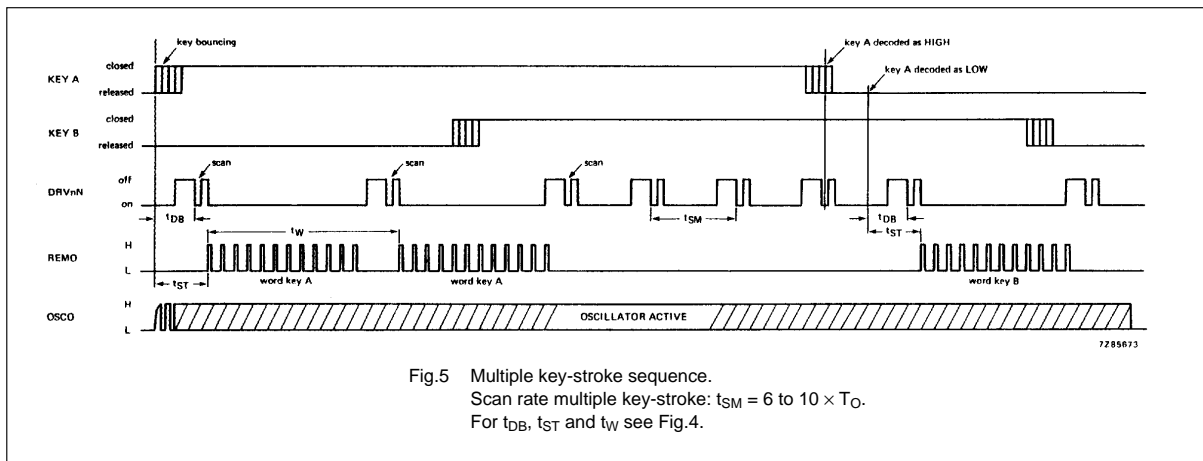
key bouncing

key A decoded as HIGH

key A decoded as LOW

KEY A

closed

released

KEY B

closed

released

DRVnN

off

on

scan

scan

scan

$t_{DB}$

$t_{SM}$

$t_{DB}$

$t_{ST}$

REMO

H

L

$t_W$

$t_{ST}$

word key A

word key A

word key B

OSCO

H

L

OSCILLATOR ACTIVE

7Z85673

Fig.5 Multiple key-stroke sequence.
Scan rate multiple key-stroke: $t_{SM} = 6$ to $10 \times T_O$.
For $t_{DB}$, $t_{ST}$ and $t_W$ see Fig.4.